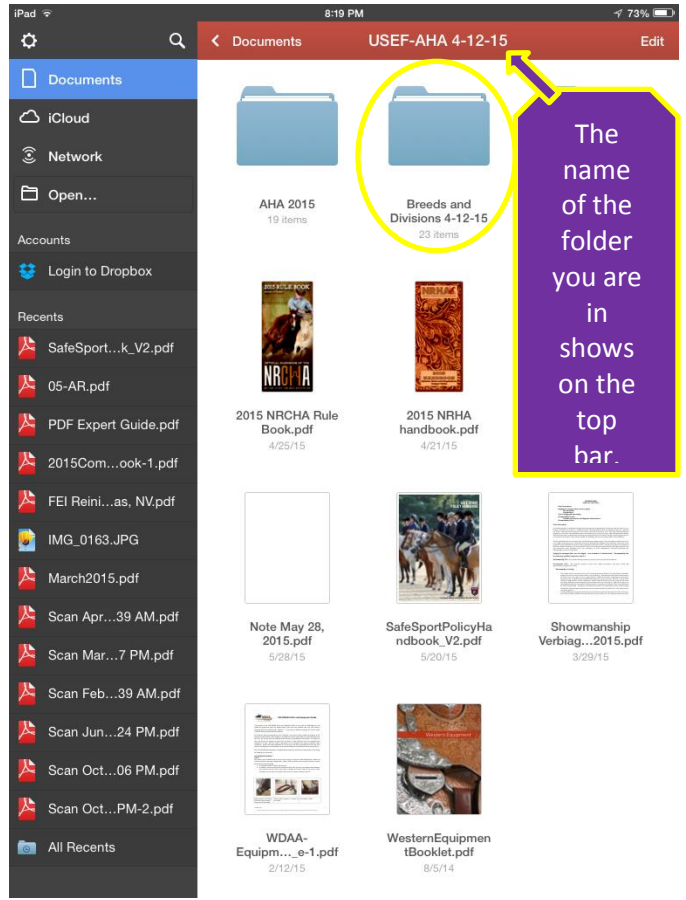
iPad 8:19 PM 73%

Documents USEF-AHA 4-12-15 Edit

Documents
iCloud
Network
Open...

Accounts
Login to Dropbox

Recents
SafeSport…k_V2.pdf
05-AR.pdf
PDF Expert Guide.pdf
2015Com…ook-1.pdf
FEI Reini…as, NV.pdf
IMG_0163.JPG
March2015.pdf
Scan Apr…39 AM.pdf
Scan Mar…7 PM.pdf
Scan Feb…39 AM.pdf
Scan Jun…24 PM.pdf
Scan Oct…06 PM.pdf
Scan Oct…PM-2.pdf
All Recents

AHA 2015
19 items

Breeds and Divisions 4-12-15
23 items

The name of the folder you are in shows on the top bar.

2015 NRCHA Rule Book.pdf
4/25/15

2015 NRHA handbook.pdf
4/21/15

Note May 28, 2015.pdf
5/28/15

SafeSportPolicyHandbook_V2.pdf
5/20/15

Showmanship Verbiag…2015.pdf
3/29/15

WDAA-Equipm…_e-1.pdf
2/12/15

WesternEquipmentBooklet.pdf
8/5/14